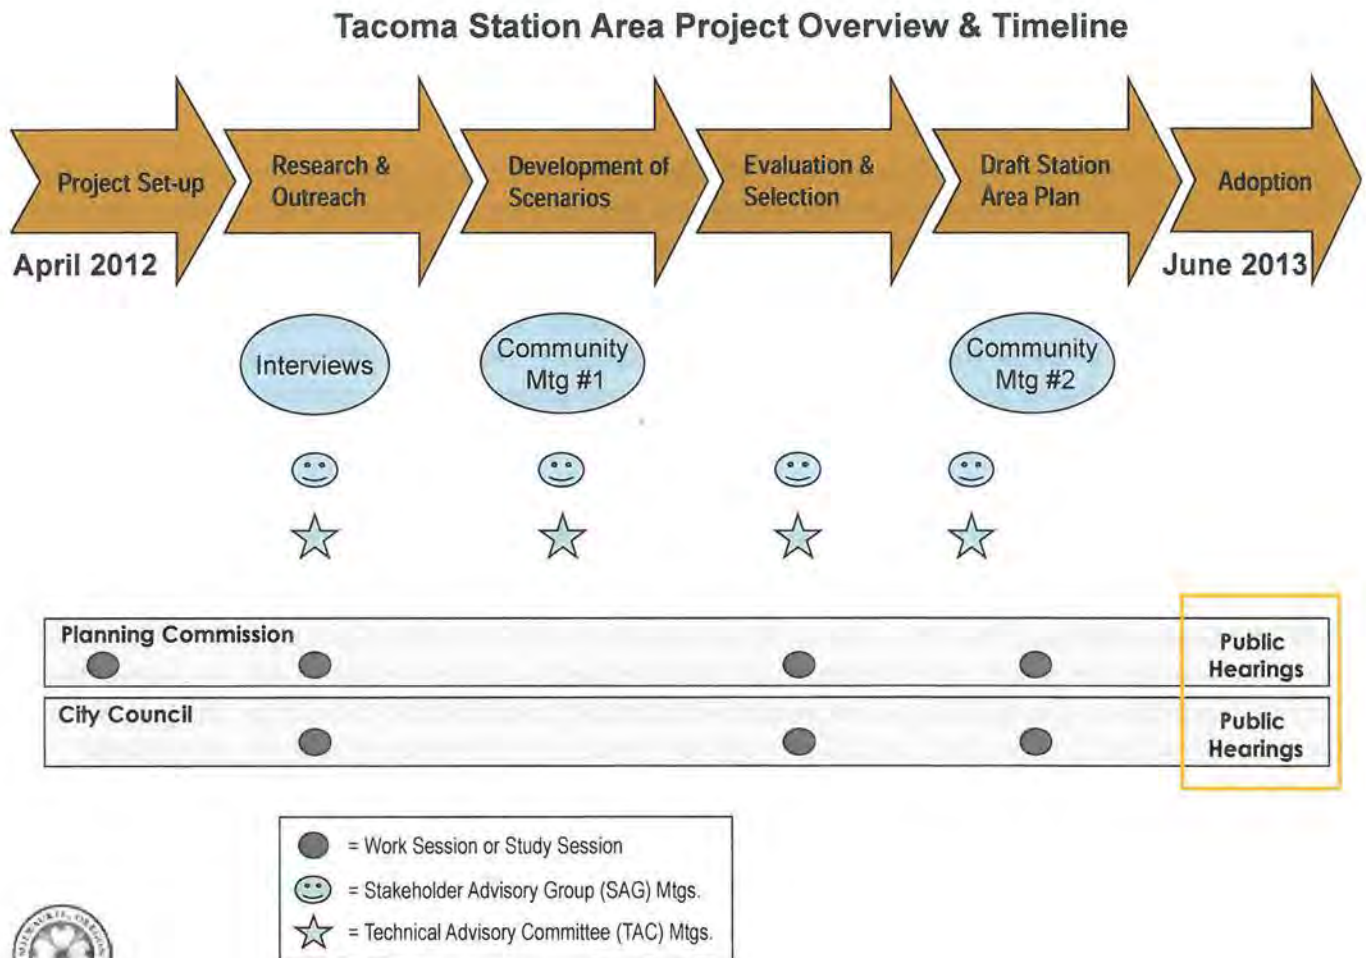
Tacoma Station Area Project Overview & Timeline

Project Set-up

Research & Outreach

Development of Scenarios

Evaluation & Selection

Draft Station Area Plan

Adoption

April 2012

June 2013

Interviews

Community Mtg #1

Community Mtg #2

Planning Commission

Public Hearings

City Council

Public Hearings

= Work Session or Study Session

= Stakeholder Advisory Group (SAG) Mtgs.

= Technical Advisory Committee (TAC) Mtgs.

MILWAUKIE, OREGON